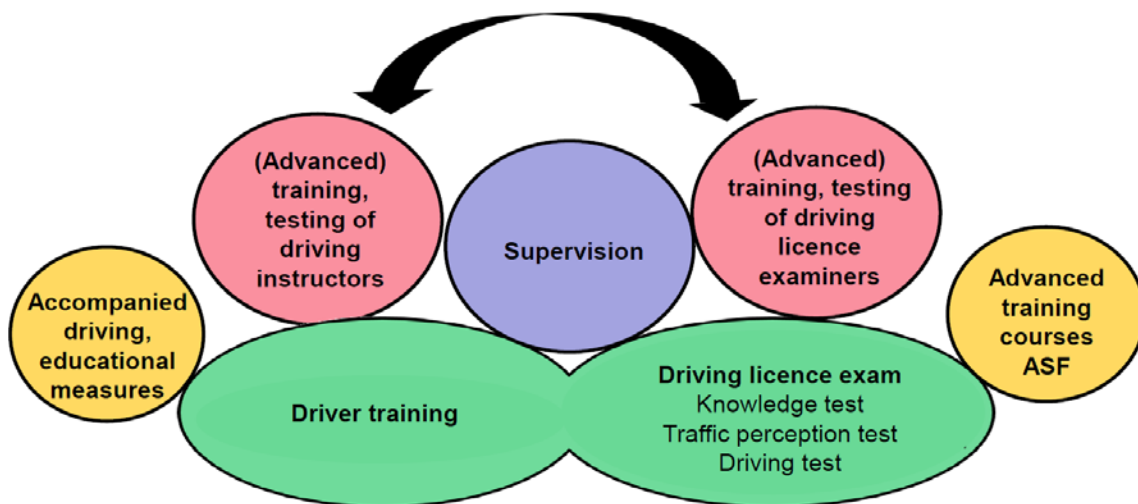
(Advanced) training, testing of driving instructors

Supervision

(Advanced) training, testing of driving licence examiners

Accompanied driving, educational measures

Driver training

Driving licence exam
Knowledge test
Traffic perception test
Driving test

Advanced training courses ASF